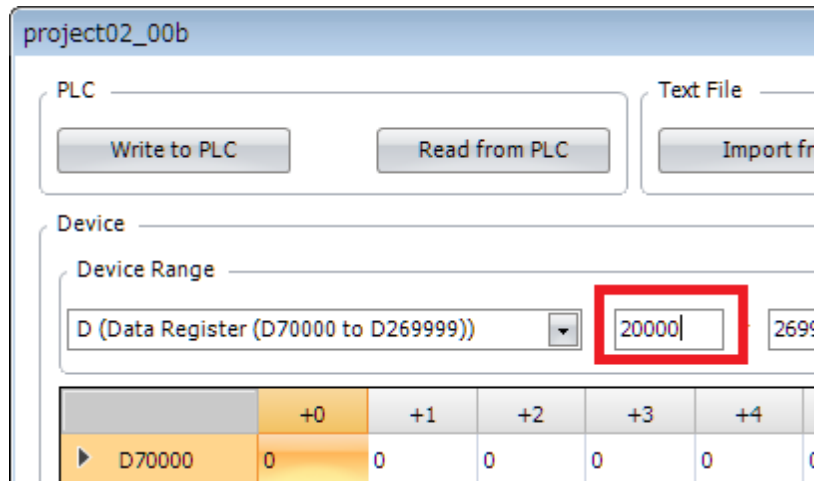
project02_00b

PLC

Write to PLC

Read from PLC

Text File

Import fr

Device

Device Range

D (Data Register (D70000 to D269999))

20000

2699

|  | +0 | +1 | +2 | +3 | +4 |
|---|---|---|---|---|---|
| D70000 | 0 | 0 | 0 | 0 | 0 |